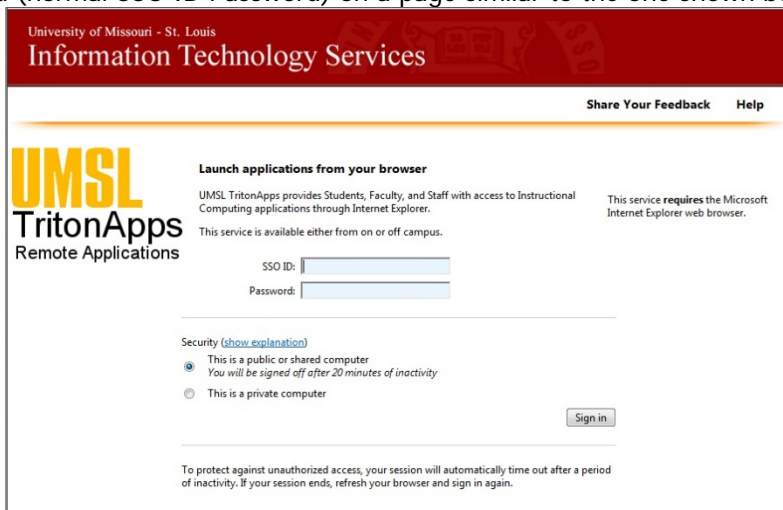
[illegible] (normal SSO ID + password) on a page similar to the one shown b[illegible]

University of Missouri - St. Louis
Information Technology Services

Share Your Feedback Help

UMSL
TritonApps
Remote Applications

Launch applications from your browser

UMSL TritonApps provides Students, Faculty, and Staff with access to Instructional Computing applications through Internet Explorer.

This service is available either from on or off campus.

This service **requires** the Microsoft Internet Explorer web browser.

SSO ID:

Password:

Security (show explanation)

This is a public or shared computer
*You will be signed off after 20 minutes of inactivity*

This is a private computer

Sign in

To protect against unauthorized access, your session will automatically time out after a period of inactivity. If your session ends, refresh your browser and sign in again.